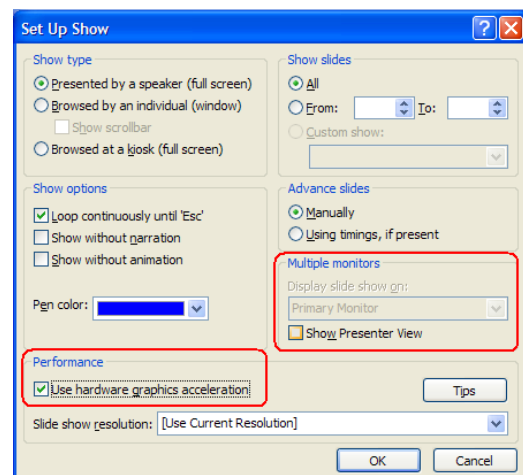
Set Up Show

Show type
Presented by a speaker (full screen)
Browsed by an individual (window)
Show scrollbar
Browsed at a kiosk (full screen)

Show slides
All
From: To:
Custom show:

Show options
Loop continuously until 'Esc'
Show without narration
Show without animation

Pen color:

Advance slides
Manually
Using timings, if present

Multiple monitors
Display slide show on:
Primary Monitor
Show Presenter View

Performance
Use hardware graphics acceleration

Tips

Slide show resolution: [Use Current Resolution]

OK
Cancel